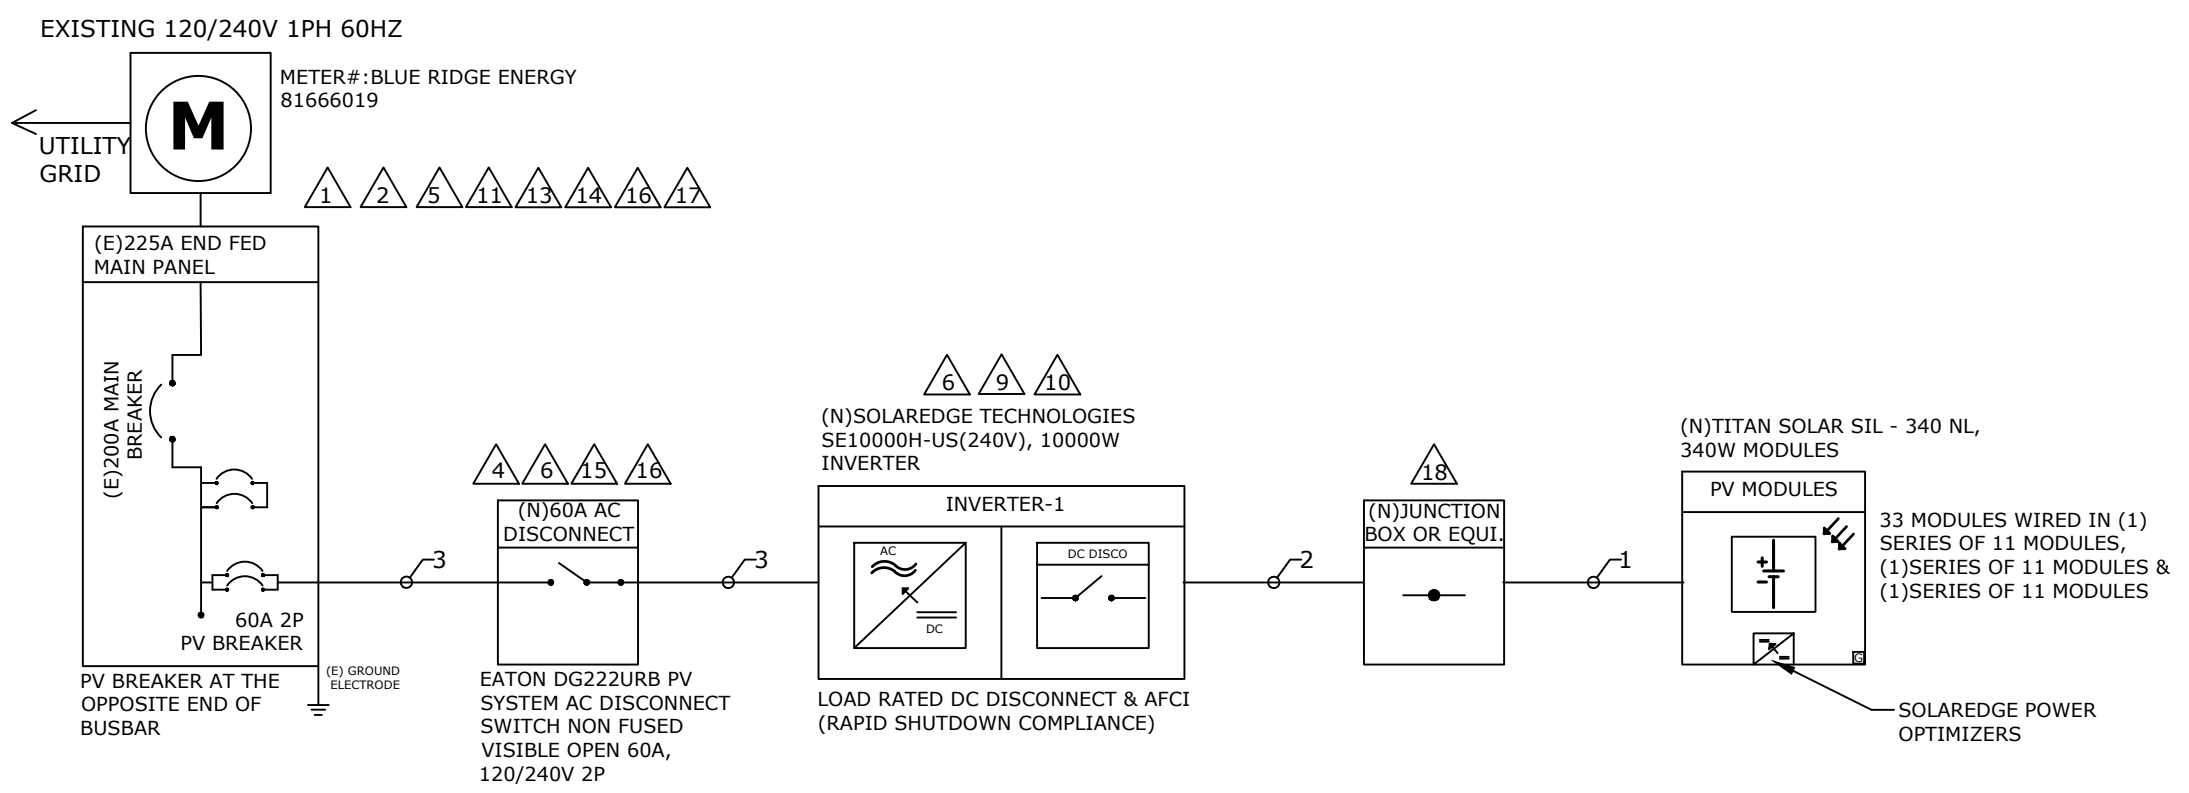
EXISTING 120/240V 1PH 60HZ

M

METER#:BLUE RIDGE ENERGY
81666019

UTILITY
GRID

1 2 5 11 13 14 16 17

(E)225A END FED
MAIN PANEL

(E)200A MAIN
BREAKER

60A 2P
PV BREAKER

PV BREAKER AT THE OPPOSITE END OF BUSBAR

(E) GROUND
ELECTRODE

3

4 6 15 16

(N)60A AC
DISCONNECT

EATON DG222URB PV SYSTEM AC DISCONNECT SWITCH NON FUSED VISIBLE OPEN 60A, 120/240V 2P

3

6 9 10

(N)SOLAREDGE TECHNOLOGIES
SE10000H-US(240V), 10000W
INVERTER

INVERTER-1

AC

DC

DC DISCO

LOAD RATED DC DISCONNECT & AFCI
(RAPID SHUTDOWN COMPLIANCE)

2

18

(N)JUNCTION
BOX OR EQUI.

1

(N)TITAN SOLAR SIL - 340 NL,
340W MODULES

PV MODULES

G

33 MODULES WIRED IN (1) SERIES OF 11 MODULES, (1)SERIES OF 11 MODULES & (1)SERIES OF 11 MODULES

SOLAREDGE POWER
OPTIMIZERS